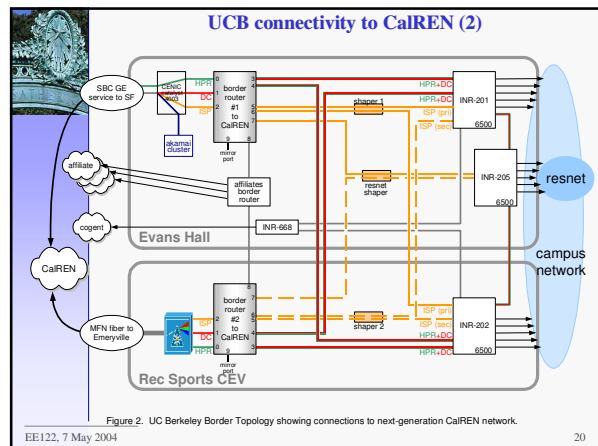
UCB connectivity to CalREN (2)

SBC GE service to SF

CENIC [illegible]

HPR

DC

ISP

border router #1 to CalREN

0 1 2 3 4 5 6 7 8 9

mirror port

akamai cluster

HPR+DC

HPR+DC

shaper 1

ISP (pri)

ISP (sec)

INR-201

6500

affiliate

affiliates border router

resnet shaper

INR-205

6500

resnet

cogent

INR-668

Evans Hall

campus network

CalREN

border router #2 to CalREN

MFN fiber to Emeryville

HPR

DC

HPR

mirror port

shaper 2

ISP (pri)

ISP (sec)

HPR+DC

HPR+DC

INR-202

6500

Rec Sports CEV

Figure 2. UC Berkeley Border Topology showing connections to next-generation CalREN network.

EE122, 7 May 2004

20